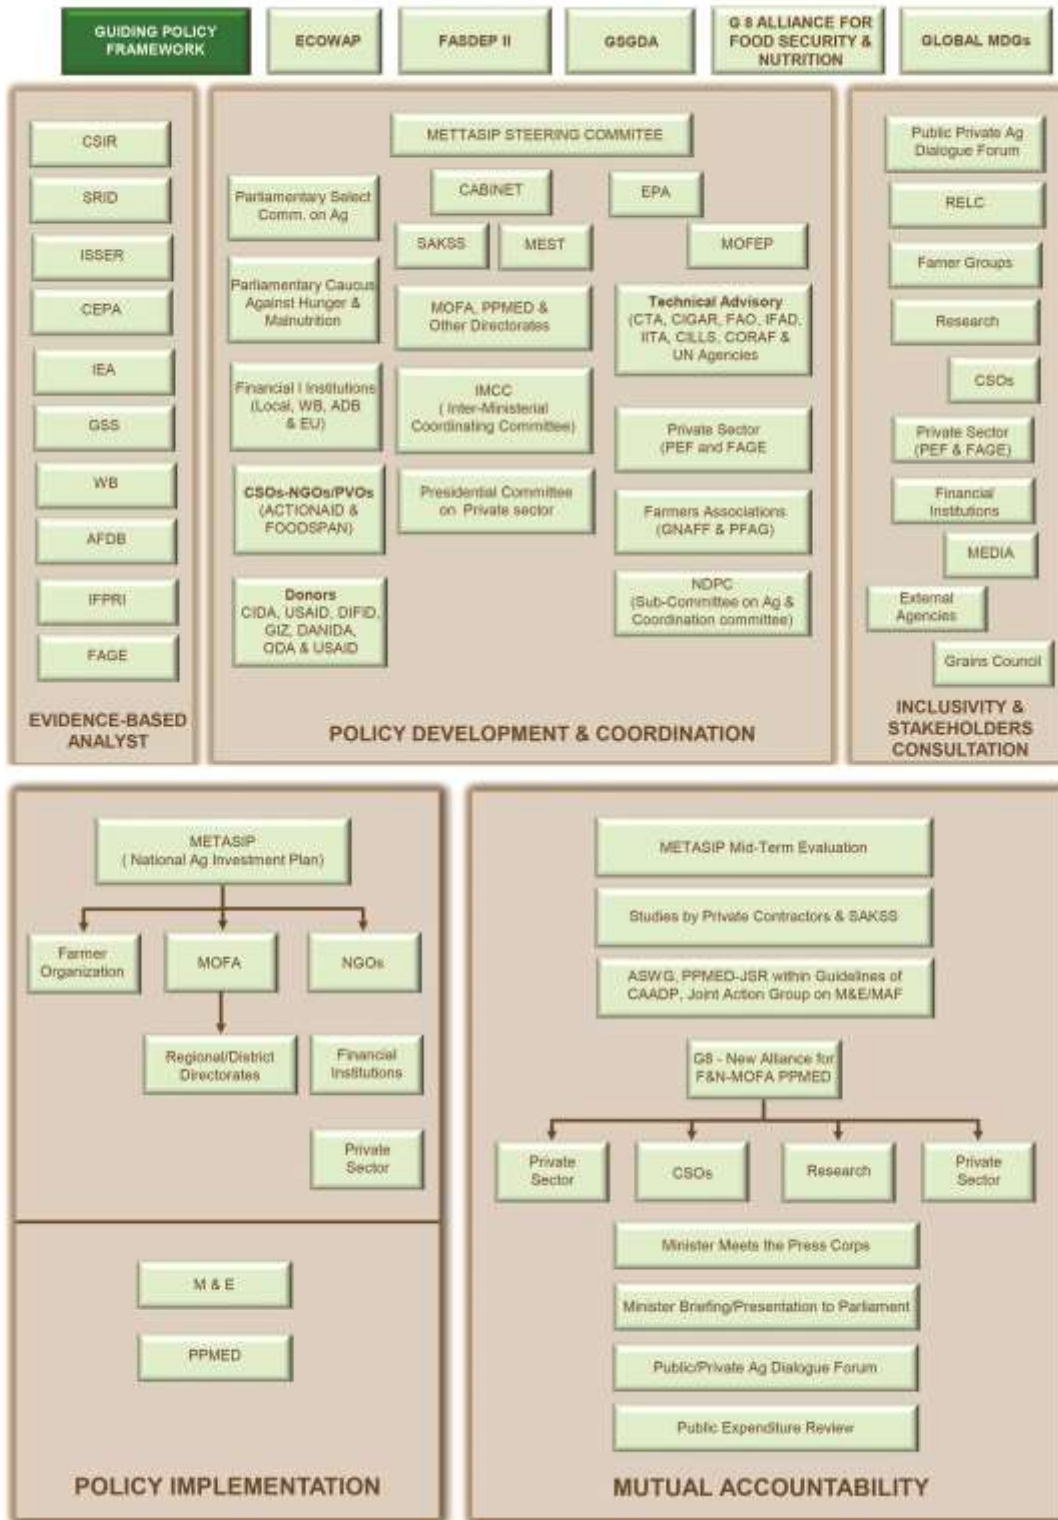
GUIDING POLICY FRAMEWORK

ECOWAP

FASDEP II

GSGDA

G 8 ALLIANCE FOR FOOD SECURITY & NUTRITION

GLOBAL MDGs

CSIR

SRID

ISSER

CEPA

IEA

GSS

WB

AFDB

IFPRI

FAGE

EVIDENCE-BASED ANALYST

METTASIP STEERING COMMITEE

Parliamentary Select Comm. on Ag

CABINET

EPA

SAKSS

MEST

MOFEP

Parliamentary Caucus Against Hunger & Malnutrition

MOFA, PPMED & Other Directorates

Technical Advisory (CTA, CIGAR, FAO, IFAD, IITA, CILLS, CORAF & UN Agencies

Financial I Institutions (Local, WB, ADB & EU)

IMCC ( Inter-Ministerial Coordinating Committee)

Private Sector (PEF and FAGE

CSOs-NGOs/PVOs (ACTIONAID & FOODSPAN)

Presidential Committee on Private sector

Farmers Associations (GNAFF & PFAG)

Donors CIDA, USAID, DIFID, GIZ, DANIDA, ODA & USAID

NDPC (Sub-Committee on Ag & Coordination committee)

POLICY DEVELOPMENT & COORDINATION

Public Private Ag Dialogue Forum

RELC

Famer Groups

Research

CSOs

Private Sector (PEF & FAGE)

Financial Institutions

MEDIA

External Agencies

Grains Council

INCLUSIVITY & STAKEHOLDERS CONSULTATION

METASIP ( National Ag Investment Plan)

Farmer Organization

MOFA

NGOs

Regional/District Directorates

Financial Institutions

Private Sector

M & E

PPMED

POLICY IMPLEMENTATION

METASIP Mid-Term Evaluation

Studies by Private Contractors & SAKSS

ASWG, PPMED-JSR within Guidelines of CAADP, Joint Action Group on M&E/MAF

G8 - New Alliance for F&N-MOFA PPMED

Private Sector

CSOs

Research

Private Sector

Minister Meets the Press Corps

Minister Briefing/Presentation to Parliament

Public/Private Ag Dialogue Forum

Public Expenditure Review

MUTUAL ACCOUNTABILITY